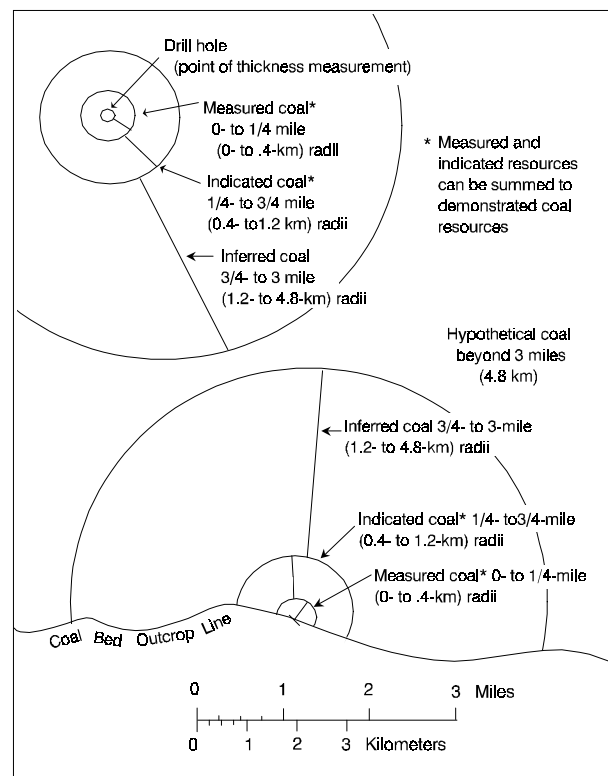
Drill hole
(point of thickness measurement)

Measured coal*
0- to 1/4 mile
(0- to .4-km) radii

Indicated coal*
1/4- to 3/4 mile
(0.4- to1.2 km) radii

Inferred coal
3/4- to 3 mile
(1.2- to 4.8-km) radii

* Measured and indicated resources can be summed to demonstrated coal resources

Hypothetical coal beyond 3 miles (4.8 km)

Inferred coal 3/4- to 3-mile (1.2- to 4.8-km) radii

Indicated coal* 1/4- to3/4-mile (0.4- to 1.2-km) radii

Measured coal* 0- to 1/4-mile (0- to .4-km) radii

Coal Bed Outcrop Line

0 1 2 3 Miles

0 1 2 3 Kilometers